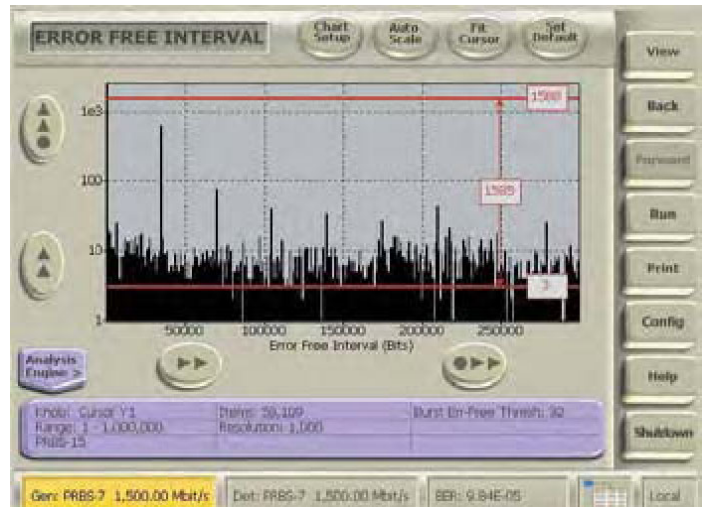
ERROR FREE INTERVAL

Chart Setup

Auto Scale

Fit Cursor

Set Default

View

Back

Forward

Run

Print

Config

Help

Shutdown

1e3

100

10

1

1588

1585

3

50000

100000

150000

200000

250000

Error Free Interval (Bits)

Analysis Engine >

Knob: Cursor Y1
Range: 1 - 1,000,000
PRBS-15

Items: 59,109
Resolution: 1,000

Burst Err-Free Thresh: 92

Gen: PRBS-7 1,500.00 Mbit/s

Det: PRBS-7 1,500.00 Mbit/s

BER: 9.84E-05

Local